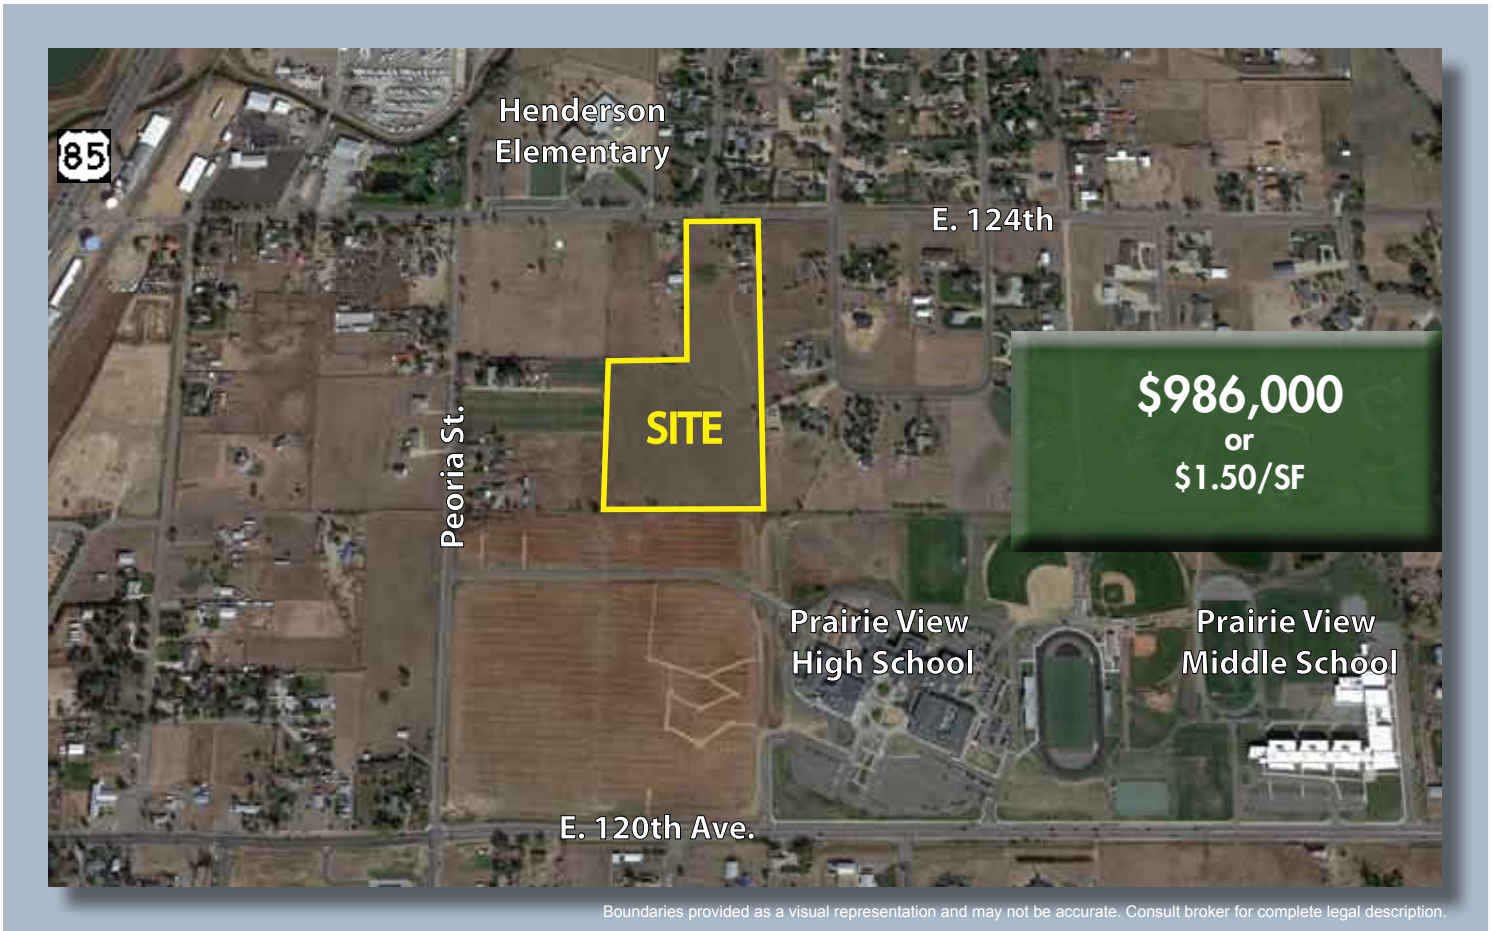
85

Henderson Elementary

E. 124th

SITE

Peoria St.

$986,000
or
$1.50/SF

Prairie View High School

Prairie View Middle School

E. 120th Ave.

Boundaries provided as a visual representation and may not be accurate. Consult broker for complete legal description.